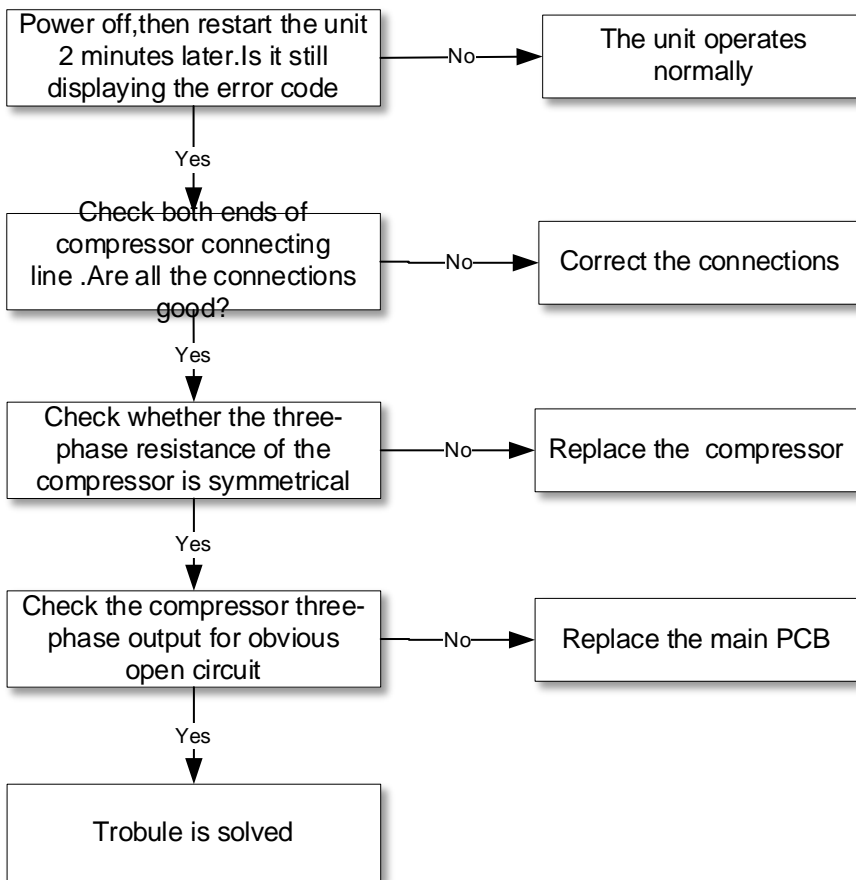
Power off,then restart the unit 2 minutes later.Is it still displaying the error code

No

The unit operates normally

Yes

Check both ends of compressor connecting line .Are all the connections good?

No

Correct the connections

Yes

Check whether the three-phase resistance of the compressor is symmetrical

No

Replace the compressor

Yes

Check the compressor three-phase output for obvious open circuit

No

Replace the main PCB

Yes

Trobule is solved